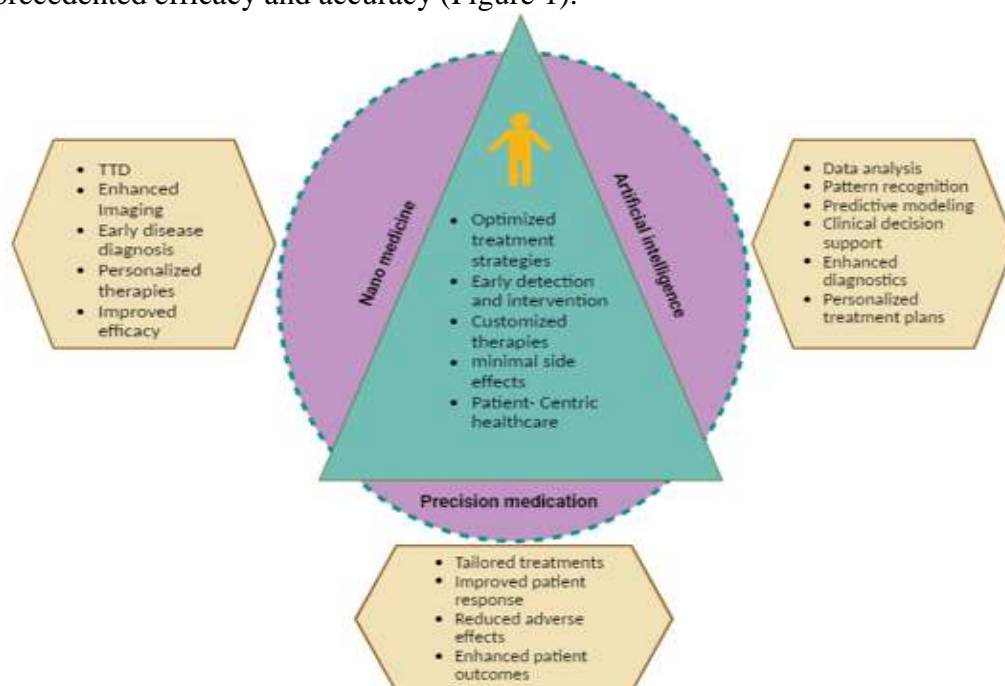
precedented efficacy and accuracy (Figure 1).

- TTD
- Enhanced Imaging
- Early disease diagnosis
- Personalized therapies
- Improved efficacy

Nano medicine

- Optimized treatment strategies
- Early detection and intervention
- Customized therapies
- minimal side effects
- Patient- Centric healthcare

Artificial intelligence

- Data analysis
- Pattern recognition
- Predictive modeling
- Clinical decision support
- Enhanced diagnostics
- Personalized treatment plans

Precision medication

- Tailored treatments
- Improved patient response
- Reduced adverse effects
- Enhanced patient outcomes